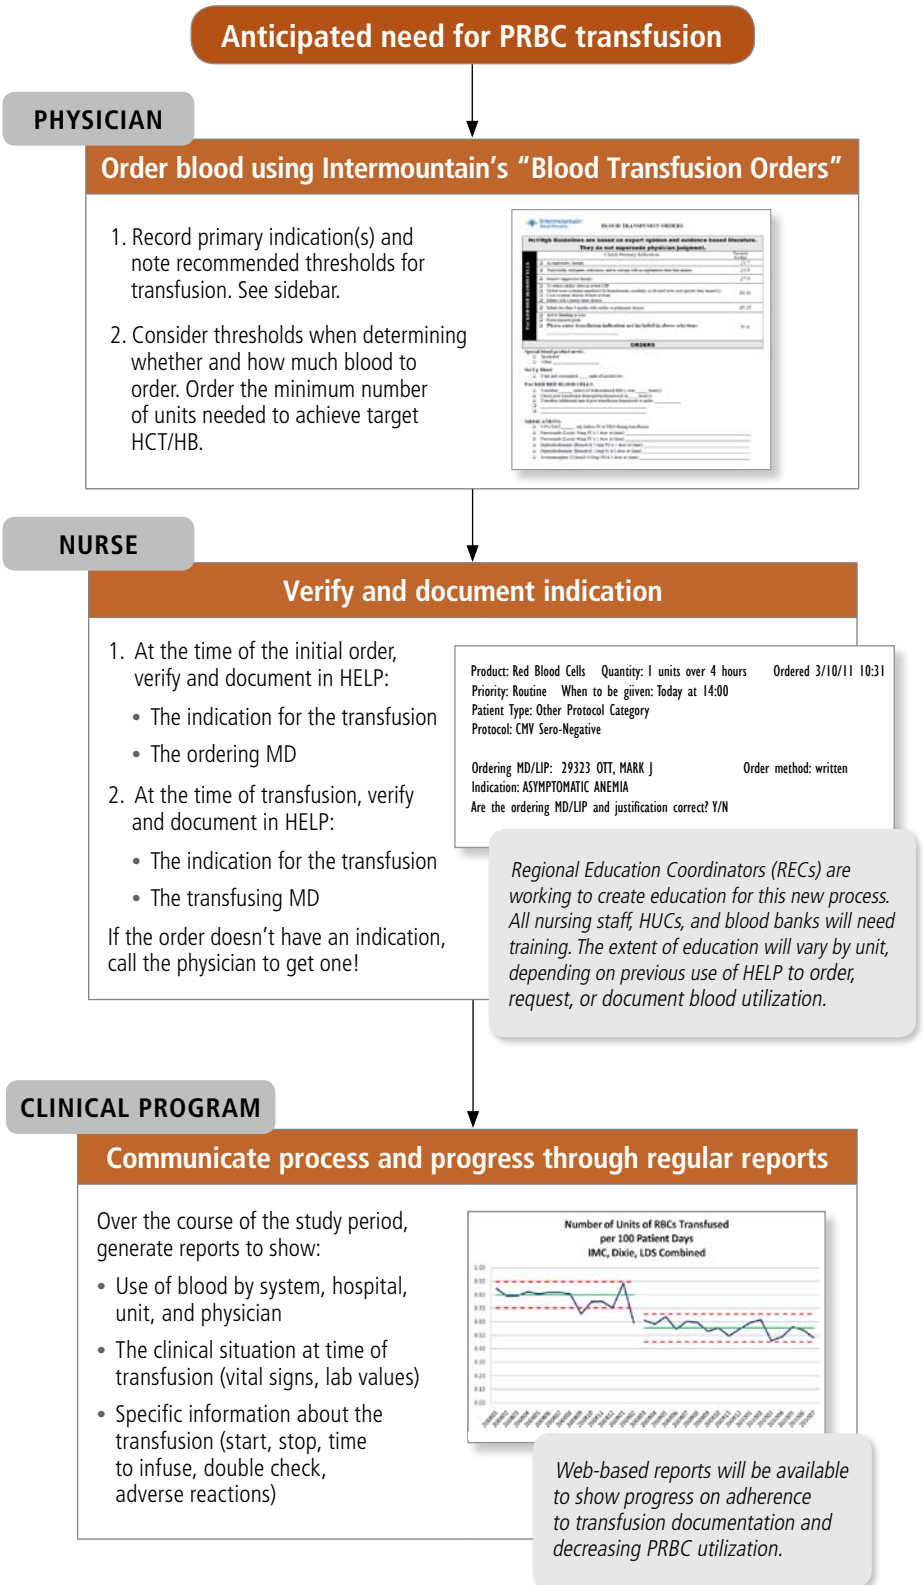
Anticipated need for PRBC transfusion

PHYSICIAN

Order blood using Intermountain's "Blood Transfusion Orders"

1. Record primary indication(s) and note recommended thresholds for transfusion. See sidebar.

2. Consider thresholds when determining whether and how much blood to order. Order the minimum number of units needed to achieve target HCT/HB.

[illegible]

NURSE

Verify and document indication

1. At the time of the initial order, verify and document in HELP:

• The indication for the transfusion

• The ordering MD

2. At the time of transfusion, verify and document in HELP:

• The indication for the transfusion

• The transfusing MD

If the order doesn't have an indication, call the physician to get one!

Product: Red Blood Cells Quantity: 1 units over 4 hours Ordered 3/10/11 10:31
Priority: Routine When to be given: Today at 14:00
Patient Type: Other Protocol Category
Protocol: CMV Sero-Negative

Ordering MD/LIP: 29323 OTT, MARK J Order method: written
Indication: ASYMPTOMATIC ANEMIA
Are the ordering MD/LIP and justification correct? Y/N

Regional Education Coordinators (RECs) are working to create education for this new process. All nursing staff, HUCs, and blood banks will need training. The extent of education will vary by unit, depending on previous use of HELP to order, request, or document blood utilization.

CLINICAL PROGRAM

Communicate process and progress through regular reports

Over the course of the study period, generate reports to show:

• Use of blood by system, hospital, unit, and physician

• The clinical situation at time of transfusion (vital signs, lab values)

• Specific information about the transfusion (start, stop, time to infuse, double check, adverse reactions)

Number of Units of RBCs Transfused per 100 Patient Days IMC, Dixie, LDS Combined

Web-based reports will be available to show progress on adherence to transfusion documentation and decreasing PRBC utilization.